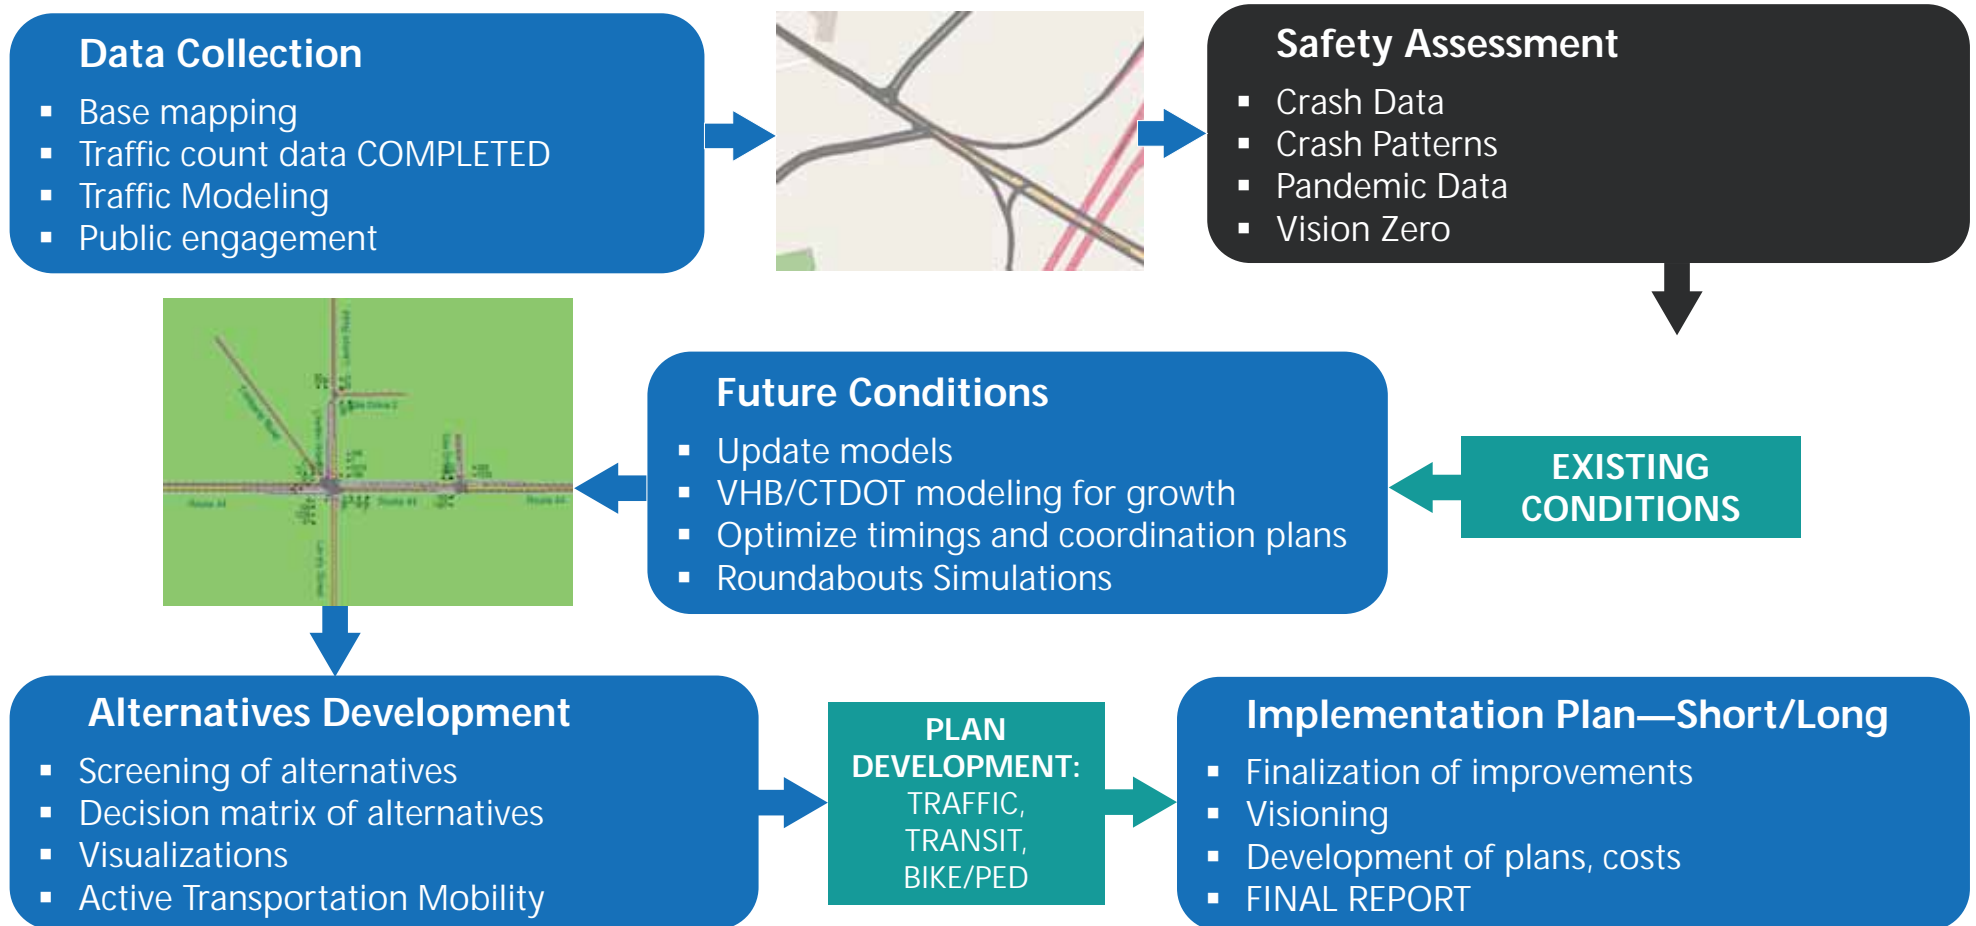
Data Collection
- Base mapping
- Traffic count data COMPLETED
- Traffic Modeling
- Public engagement

Safety Assessment
- Crash Data
- Crash Patterns
- Pandemic Data
- Vision Zero

Future Conditions
- Update models
- VHB/CTDOT modeling for growth
- Optimize timings and coordination plans
- Roundabouts Simulations

EXISTING CONDITIONS

Alternatives Development
- Screening of alternatives
- Decision matrix of alternatives
- Visualizations
- Active Transportation Mobility

PLAN DEVELOPMENT: TRAFFIC, TRANSIT, BIKE/PED

Implementation Plan—Short/Long
- Finalization of improvements
- Visioning
- Development of plans, costs
- FINAL REPORT